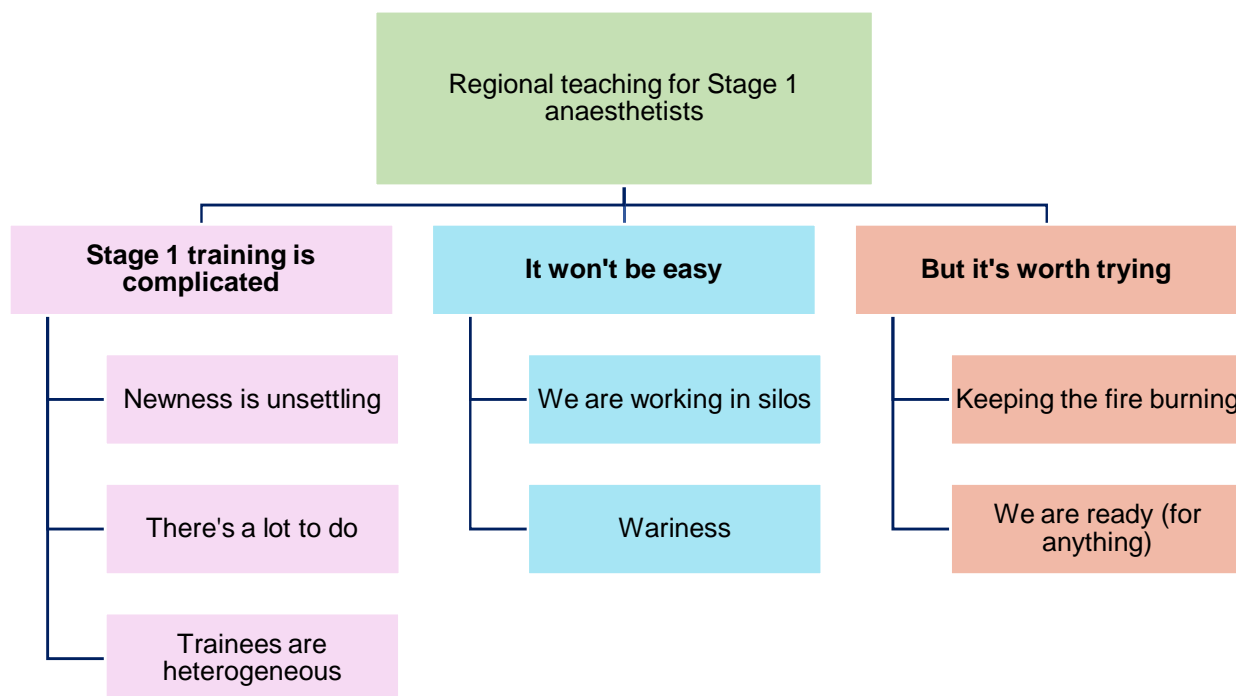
Regional teaching for Stage 1 anaesthetists

Stage 1 training is complicated

Newness is unsettling

There's a lot to do

Trainees are heterogeneous

It won't be easy

We are working in silos

Wariness

But it's worth trying

Keeping the fire burning

We are ready (for anything)